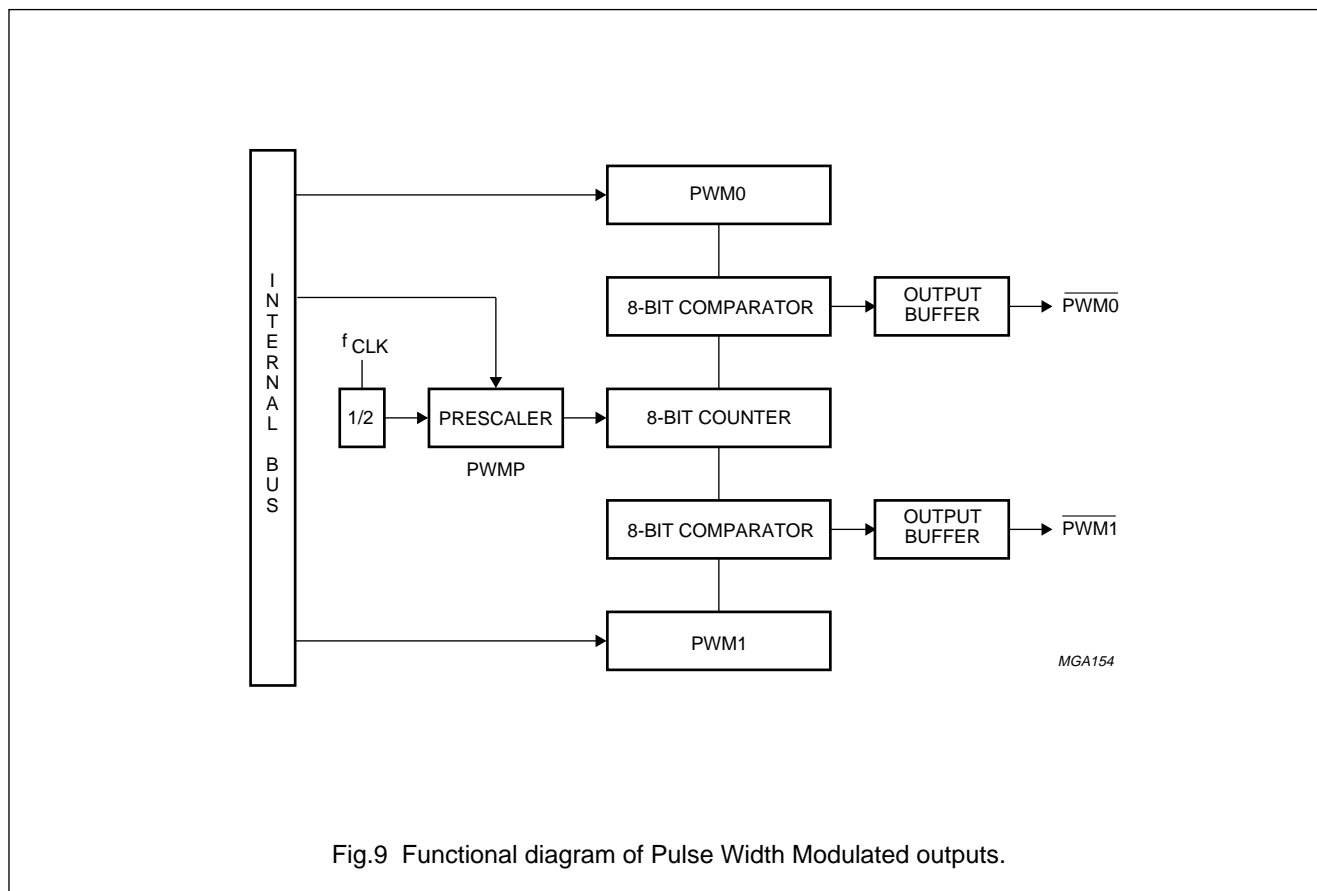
INTERNAL BUS

PWM0

8-BIT COMPARATOR

OUTPUT BUFFER

$\overline{PWM0}$

$f_{CLK}$

1/2

PRESCALER

PWMP

8-BIT COUNTER

8-BIT COMPARATOR

OUTPUT BUFFER

$\overline{PWM1}$

PWM1

MGA154

Fig.9 Functional diagram of Pulse Width Modulated outputs.